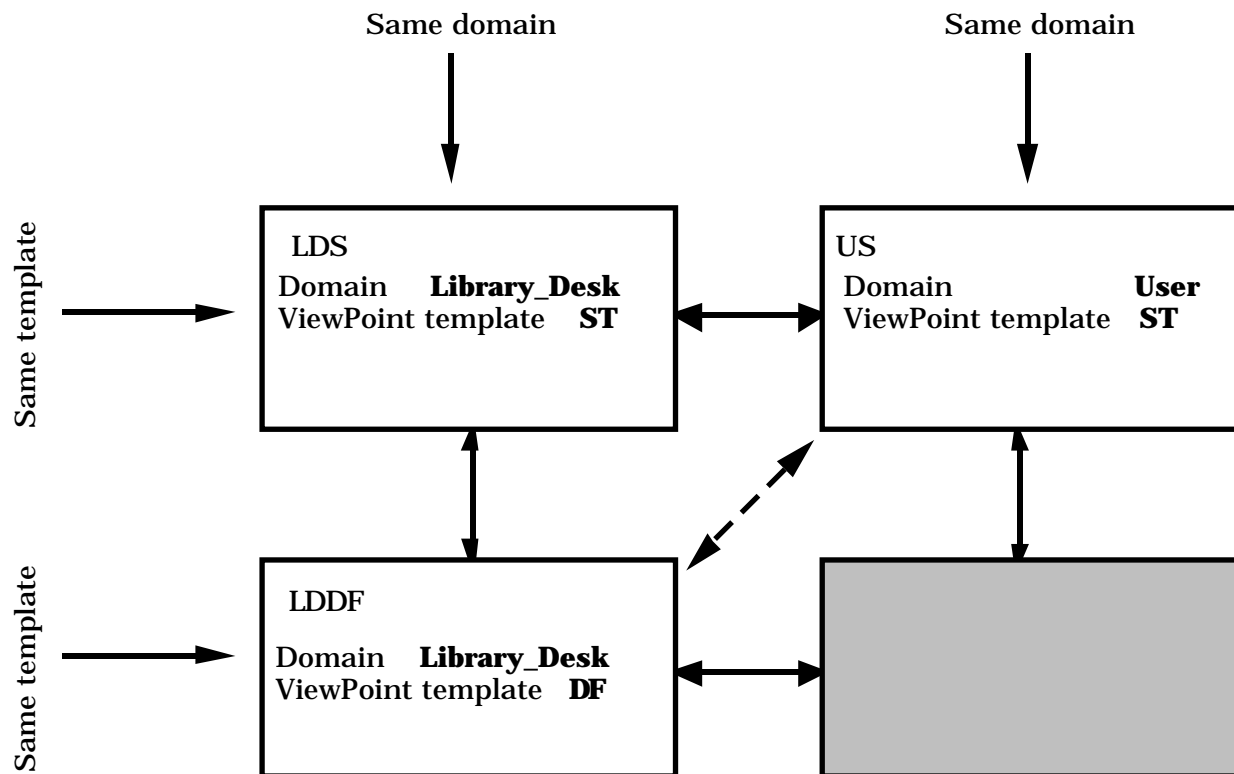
Same domain

Same domain

Same template

LDS
Domain **Library_Desk**
ViewPoint template **ST**

US
Domain **User**
ViewPoint template **ST**

Same template

LDDF
Domain **Library_Desk**
ViewPoint template **DF**